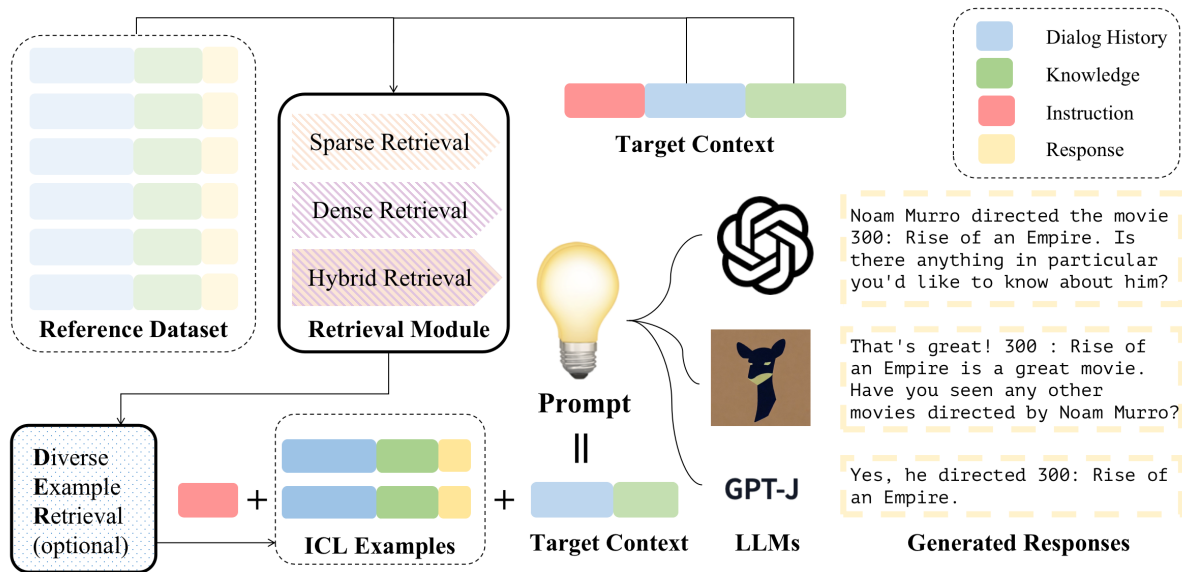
Dialog History
Knowledge
Instruction
Response

Target Context

Sparse Retrieval
Dense Retrieval
Hybrid Retrieval
Retrieval Module

Reference Dataset

Noam Murro directed the movie 300: Rise of an Empire. Is there anything in particular you'd like to know about him?

That's great! 300 : Rise of an Empire is a great movie. Have you seen any other movies directed by Noam Murro?

Yes, he directed 300: Rise of an Empire.

Prompt
||

GPT-J

Diverse Example Retrieval (optional)

+ +

ICL Examples

Target Context

LLMs

Generated Responses